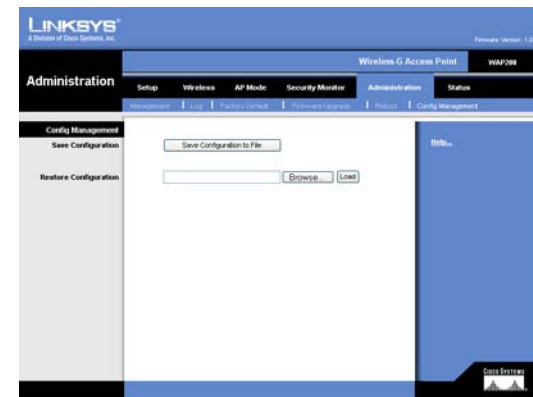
LINKSYS®
A Division of Cisco Systems, Inc.

Firmware Version: 1.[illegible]

Wireless-G Access Point WAP200

Administration

Setup Wireless AP Mode Security Monitor Administration Status

Management | Log | Factory Default | Firmware Upgrade | Reboot | Config Management

Config Management

Save Configuration

Save Configuration to File

Restore Configuration

Browse... Load

Help...

CISCO SYSTEMS